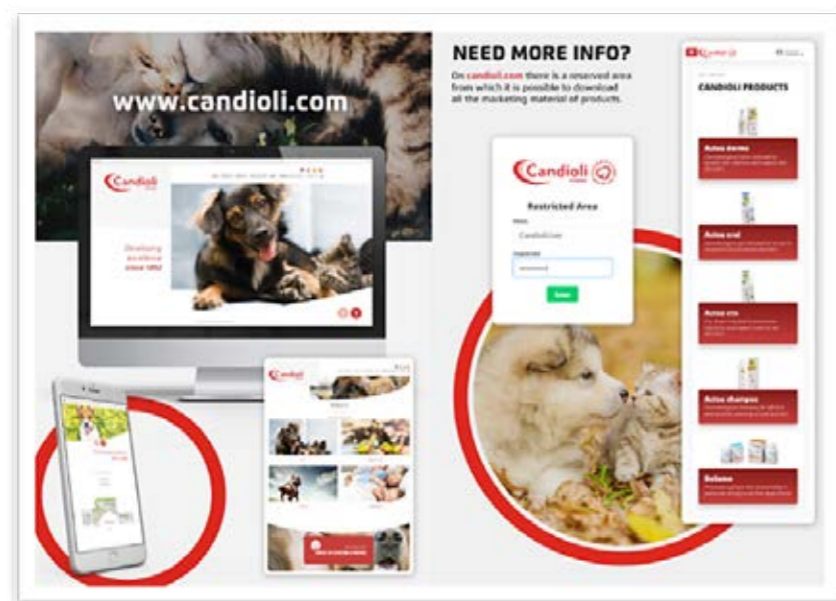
www.candioli.com

Candioli

Developing excellence since 1882

NEED MORE INFO?

On candioli.com there is a reserved area from which it is possible to download all the marketing material of products.

Candioli

Restricted Area

Email

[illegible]

Password

••••••••

Enter

Candioli

CANDIOLI PRODUCTS

Actea derma

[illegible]

Actea oral

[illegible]

Actea oto

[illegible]

Actea shampoo

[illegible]

Bolone

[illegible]

Candioli